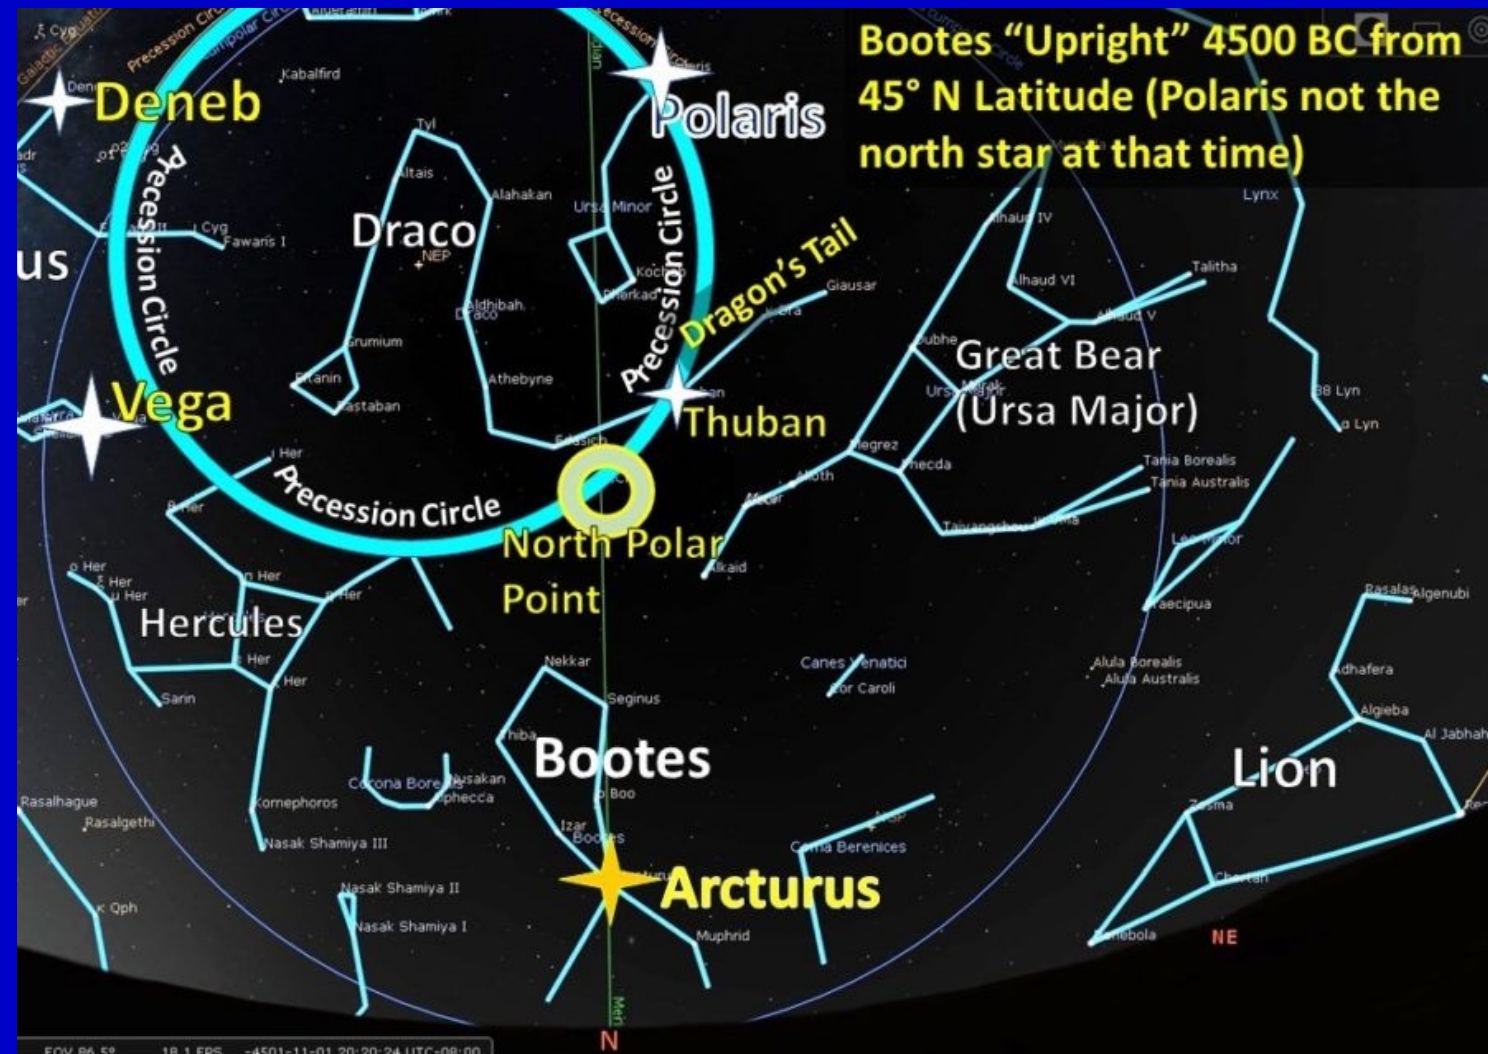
Bootes "Upright" 4500 BC from 45° N Latitude (Polaris not the north star at that time)

Deneb
Polaris
Draco
Precession Circle
Precession Circle
Dragon's Tail
us
Vega
Thuban
Precession Circle
North Polar Point
Great Bear (Ursa Major)
Hercules
Bootes
Lion
Arcturus

Kabalfird
Tyl
Altais
Alahakan
Ursa Minor
Kochab
Pherkad
Giausar
NEP
Fawaris I
Aldhibah
Draco
Grumium
Etanin
Athebyne
Rastaban
Edasich
Her
Her
Her
Her
Her
Her
Her
Sarin
Nekkar
Seginus
Alkaid
Mizar
Alioth
Megrez
Phecda
Dubhe
Merak
Talitha
Alhaud IV
Alhaud VI
Alhaud V
Lynx
38 Lyn
α Lyn
Tania Borealis
Tania Australis
Leo Minor
Praecipua
Rasalas
Algenubi
Adhafera
Algieba
Al Jabhah
Alula Borealis
Alula Australis
Canes Venatici
Cor Caroli
Corona Borealis
Alphecca
Nusakan
Kornephoros
Rasalhague
Rasalgethi
Nasak Shamiya III
Nasak Shamiya II
Nasak Shamiya I
κ Oph
Izar
Bootes
Boo
Coma Berenices
Muphrid
Zosma
Chertan
Denebola
NE
N
Meri
FOV 86.5°
18.1 FPS
-4501-11-01 20:20:24 UTC-08:00